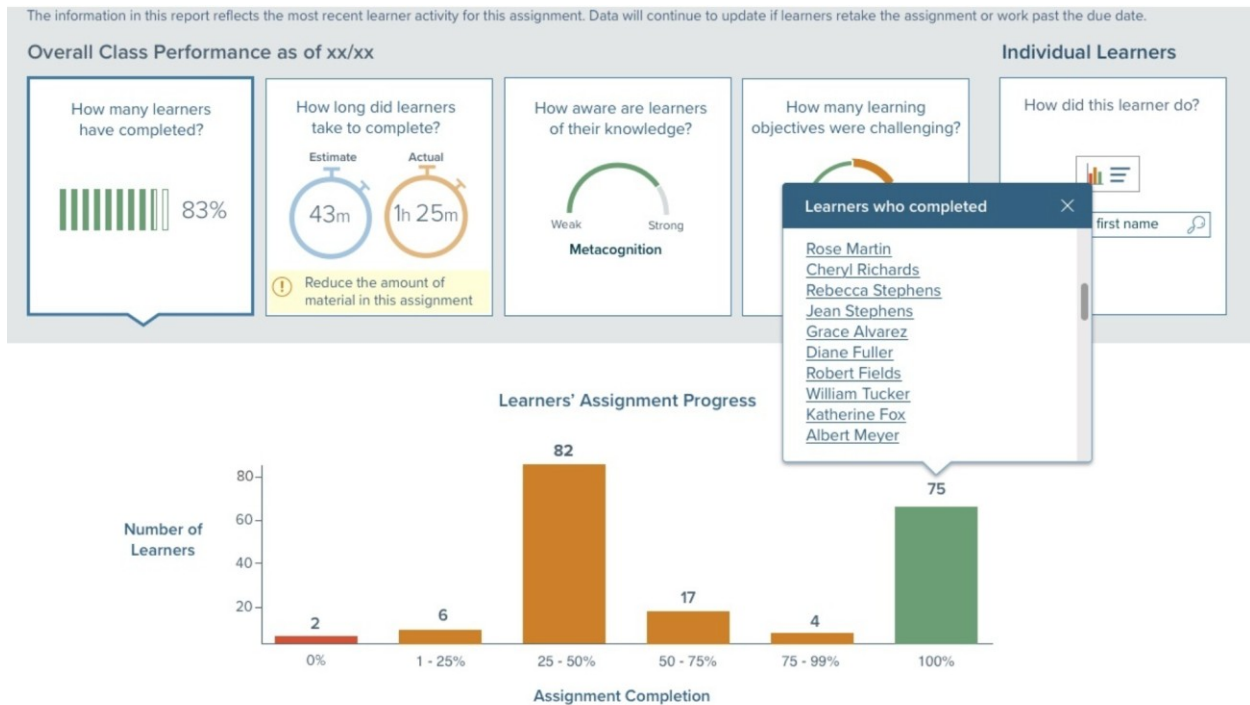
The information in this report reflects the most recent learner activity for this assignment. Data will continue to update if learners retake the assignment or work past the due date.

Overall Class Performance as of xx/xx

How many learners have completed?

83%

How long did learners take to complete?

Estimate

43m

Actual

1h 25m

Reduce the amount of material in this assignment

How aware are learners of their knowledge?

Weak

Strong

Metacognition

How many learning objectives were challenging?

Individual Learners

How did this learner do?

first name

Learners who completed

Rose Martin
Cheryl Richards
Rebecca Stephens
Jean Stephens
Grace Alvarez
Diane Fuller
Robert Fields
William Tucker
Katherine Fox
Albert Meyer

Learners' Assignment Progress

Number of Learners

80
60
40
20

2
6
82
17
4
75

0%
1 - 25%
25 - 50%
50 - 75%
75 - 99%
100%

Assignment Completion